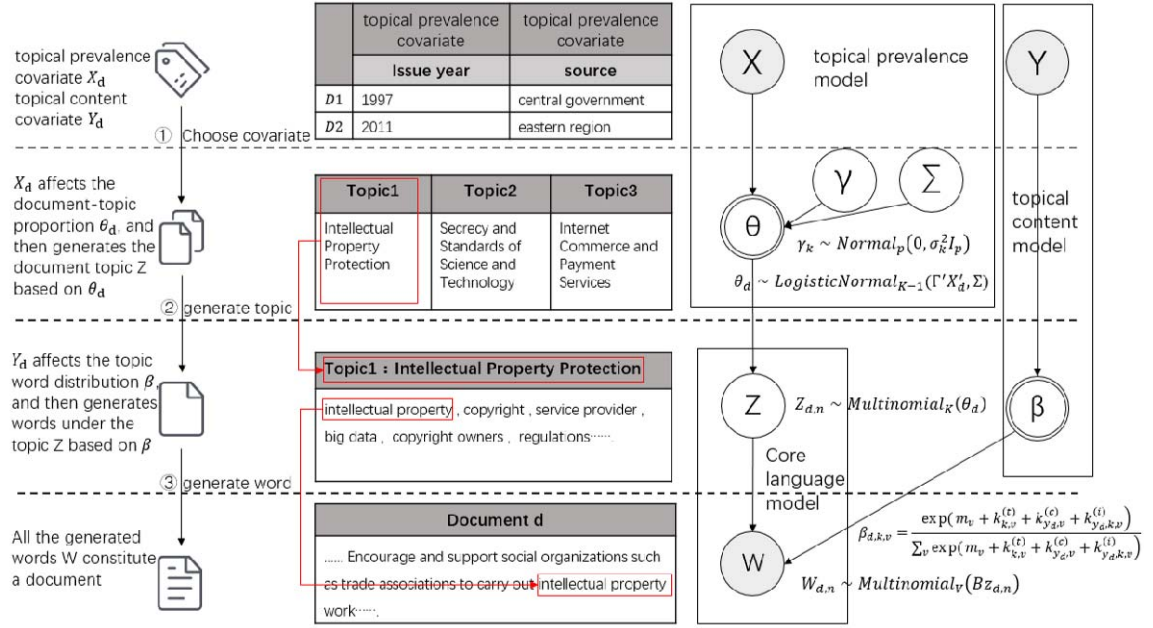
topical prevalence covariate $X_d$
topical content covariate $Y_d$

① Choose covariate

|  | topical prevalence covariate | topical content covariate |
|---|---|---|
|  | Issue year | source |
| $D1$ | 1997 | central government |
| $D2$ | 2011 | eastern region |

X

topical prevalence model

Y

$X_d$ affects the document-topic proportion $\theta_d$, and then generates the document topic Z based on $\theta_d$

② generate topic

| Topic1 | Topic2 | Topic3 |
|---|---|---|
| Intellectual Property Protection | Secrecy and Standards of Science and Technology | Internet Commerce and Payment Services |

γ

Σ

θ

$\gamma_k \sim Normal_p(0, \sigma_k^2 I_p)$

topical content model

$\theta_d \sim LogisticNormal_{K-1}(\Gamma' X_d', \Sigma)$

$Y_d$ affects the topic word distribution $\beta$, and then generates words under the topic Z based on $\beta$

③ generate word

Topic1：Intellectual Property Protection

intellectual property , copyright , service provider , big data , copyright owners , regulations……

Z

$Z_{d,n} \sim Multinomial_K(\theta_d)$

β

Core language model

All the generated words W constitute a document

Document d

…… Encourage and support social organizations such as trade associations to carry out intellectual property work…….

W

$\beta_{d,k,v} = \frac{\exp(m_v + k_{k,v}^{(t)} + k_{y_d,v}^{(c)} + k_{y_d,k,v}^{(i)})}{\sum_v \exp(m_v + k_{k,v}^{(t)} + k_{y_d,v}^{(c)} + k_{y_d,k,v}^{(i)})}$

$W_{d,n} \sim Multinomial_V(Bz_{d,n})$